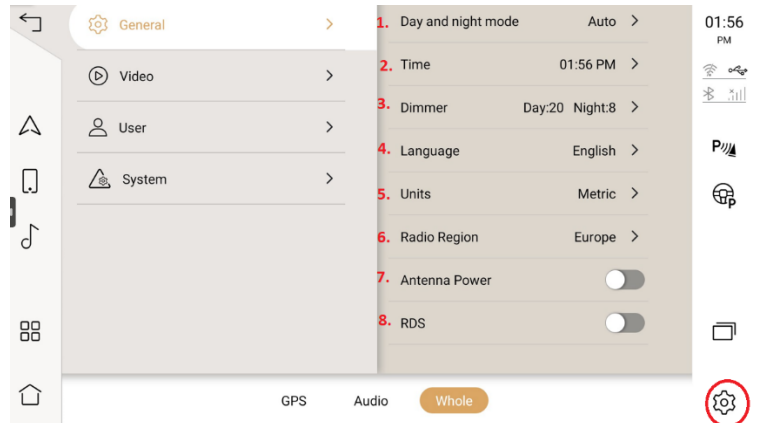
General >
Video >
User >
System >

1. Day and night mode Auto >
2. Time 01:56 PM >
3. Dimmer Day:20 Night:8 >
4. Language English >
5. Units Metric >
6. Radio Region Europe >
7. Antenna Power
8. RDS

01:56
PM

GPS Audio Whole